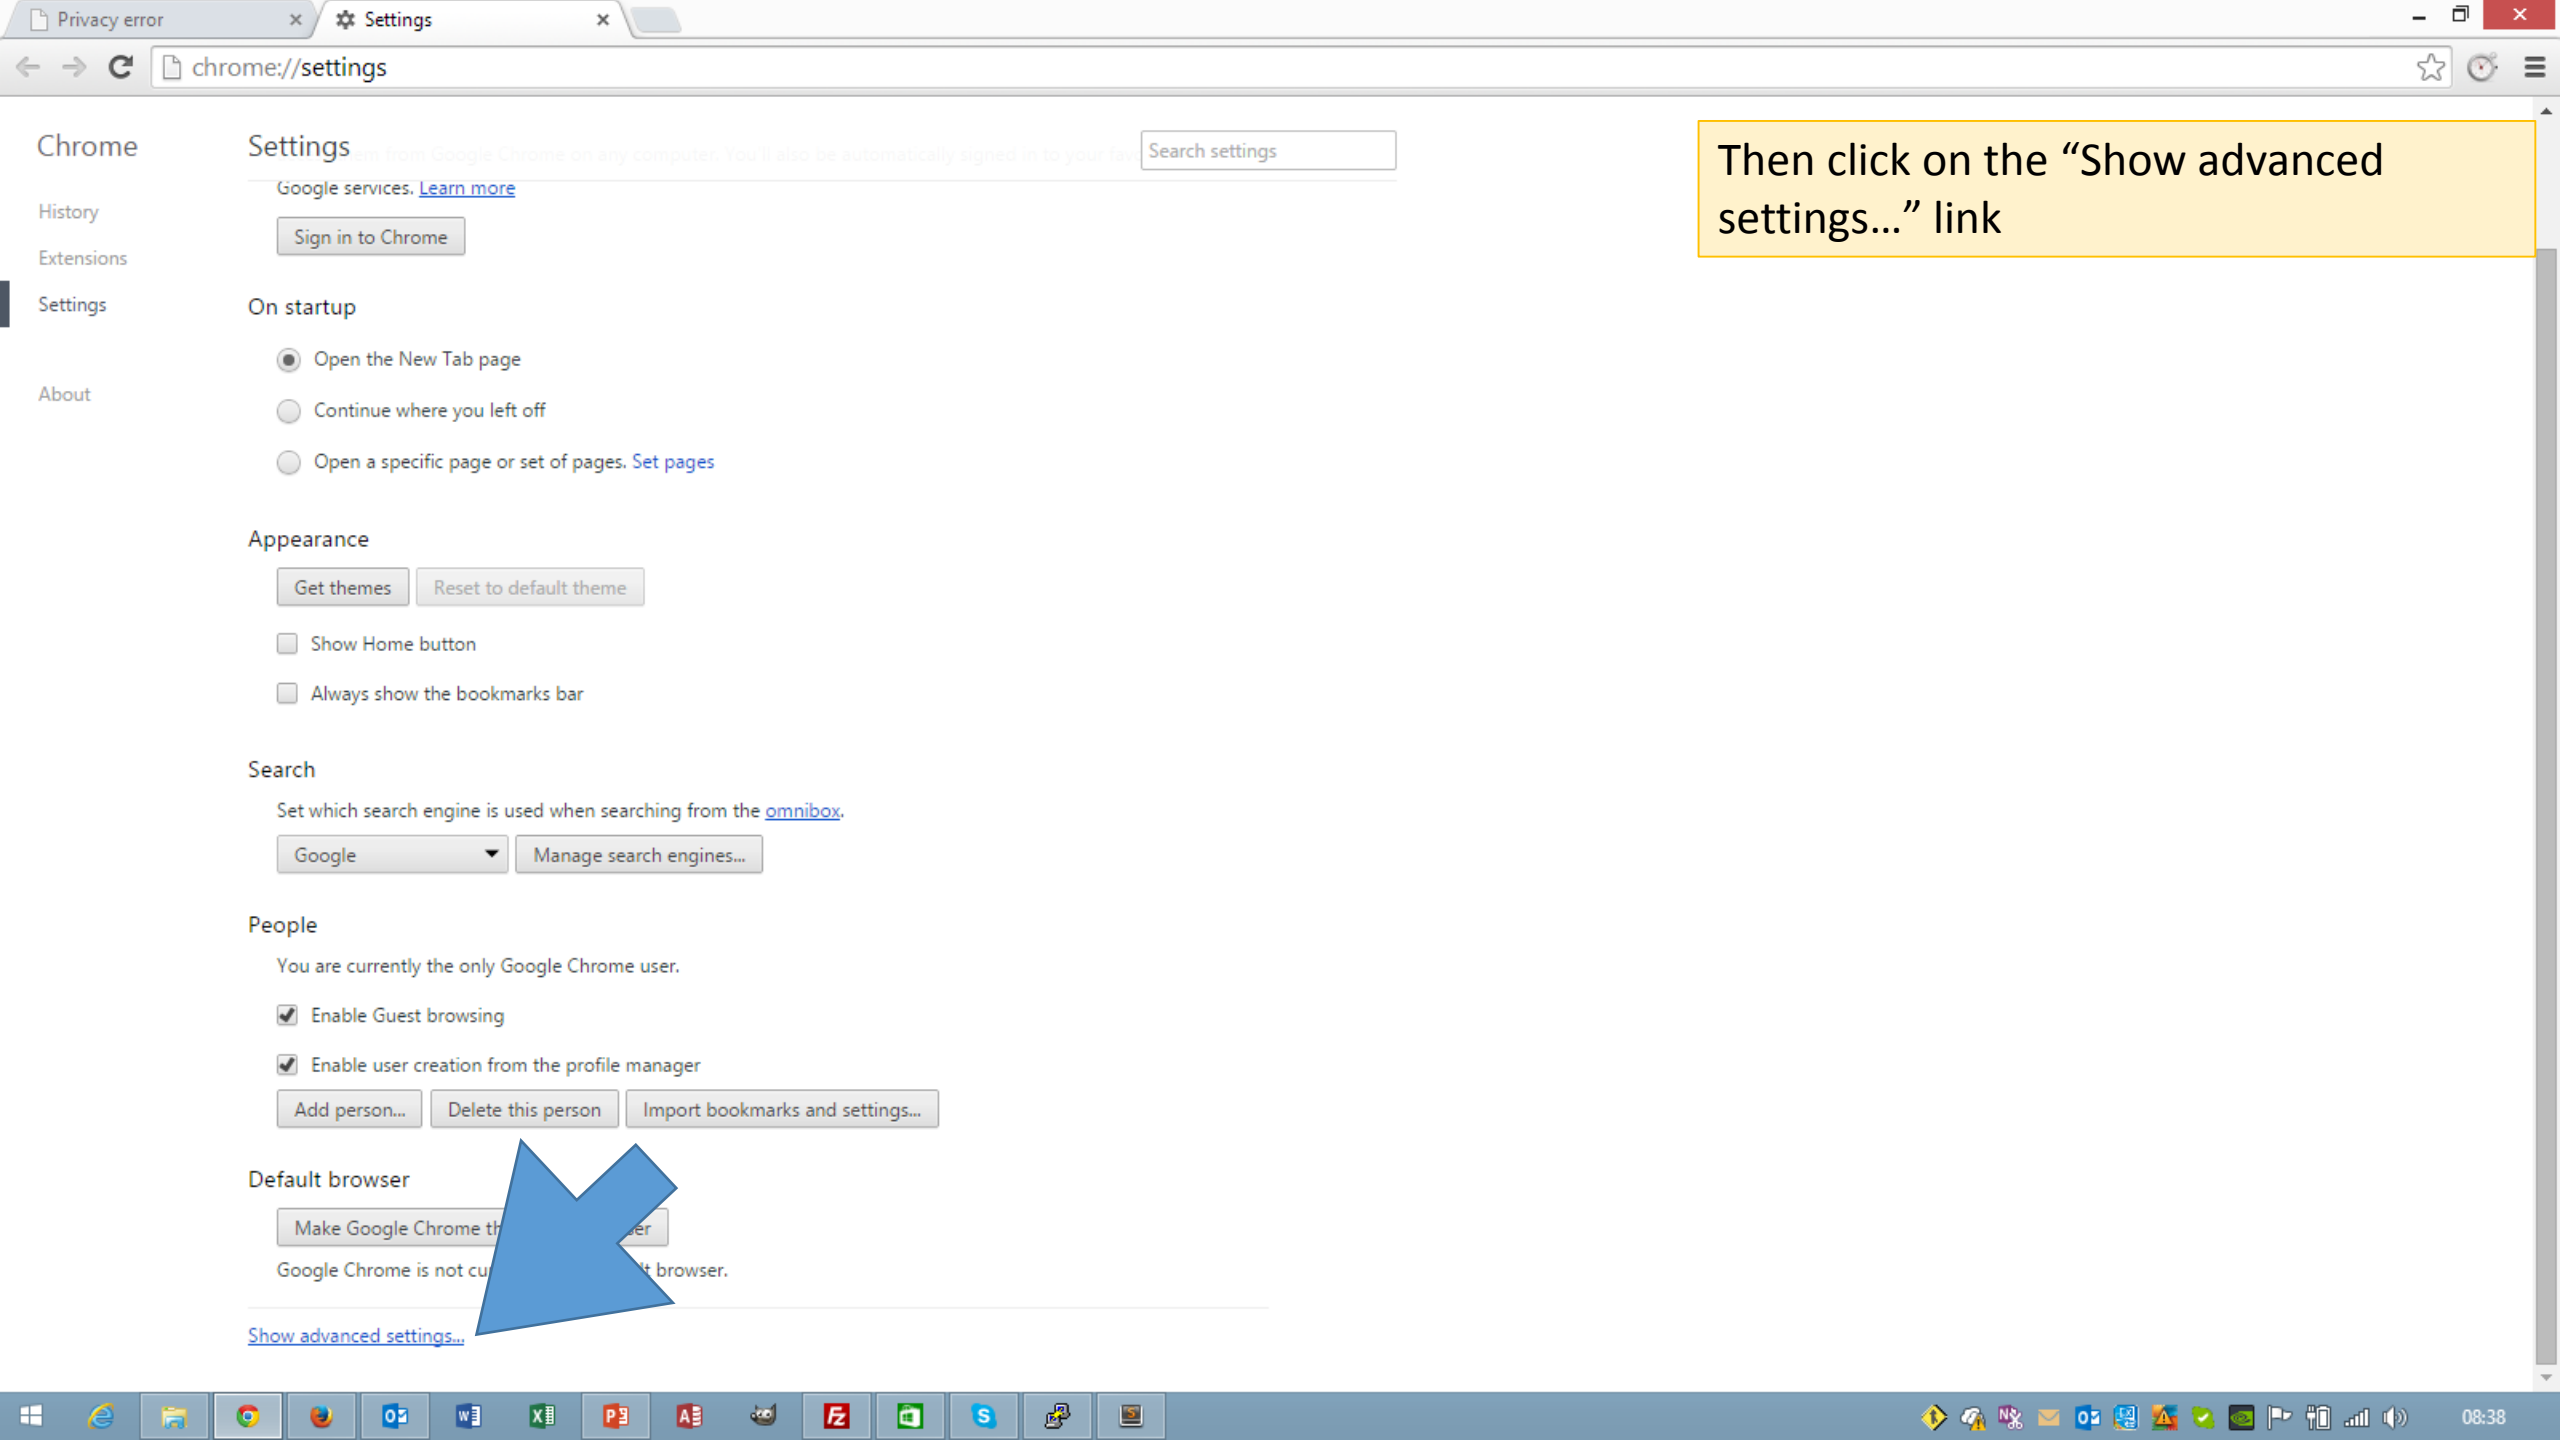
Privacy error
Settings

chrome://settings

Chrome

History

Extensions

Settings

About

Settings

Search settings

Google services. Learn more

Sign in to Chrome

On startup

Open the New Tab page

Continue where you left off

Open a specific page or set of pages. Set pages

Appearance

Get themes

Reset to default theme

Show Home button

Always show the bookmarks bar

Search

Set which search engine is used when searching from the omnibox.

Google

Manage search engines...

People

You are currently the only Google Chrome user.

Enable Guest browsing

Enable user creation from the profile manager

Add person...

Delete this person

Import bookmarks and settings...

Default browser

Make Google Chrome th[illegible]er

Google Chrome is not cu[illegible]t browser.

Show advanced settings...

Then click on the “Show advanced settings…” link

08:38